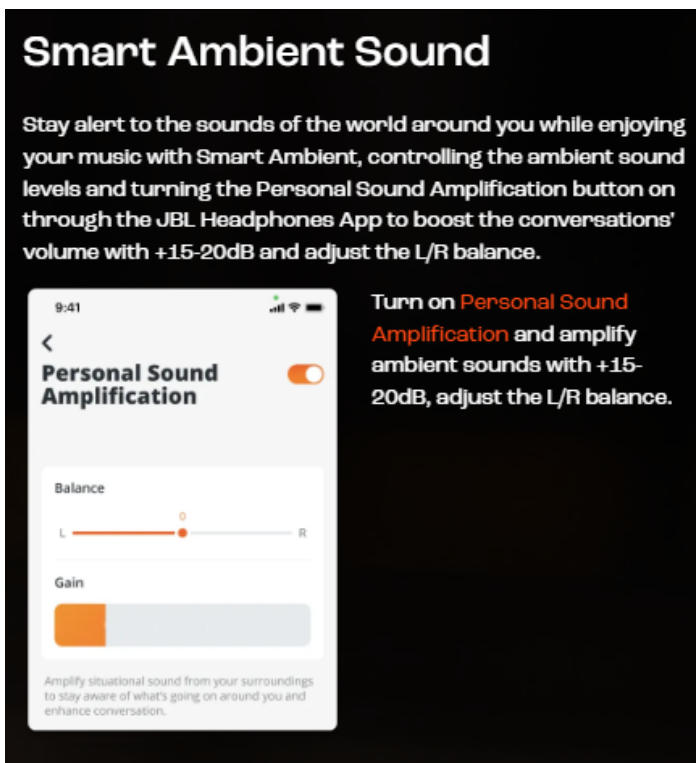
Smart Ambient Sound

Stay alert to the sounds of the world around you while enjoying your music with Smart Ambient, controlling the ambient sound levels and turning the Personal Sound Amplification button on through the JBL Headphones App to boost the conversations' volume with +15-20dB and adjust the L/R balance.

9:41

<

Personal Sound Amplification

Balance

0

L

R

Gain

Amplify situational sound from your surroundings to stay aware of what's going on around you and enhance conversation.

Turn on Personal Sound Amplification and amplify ambient sounds with +15-20dB, adjust the L/R balance.